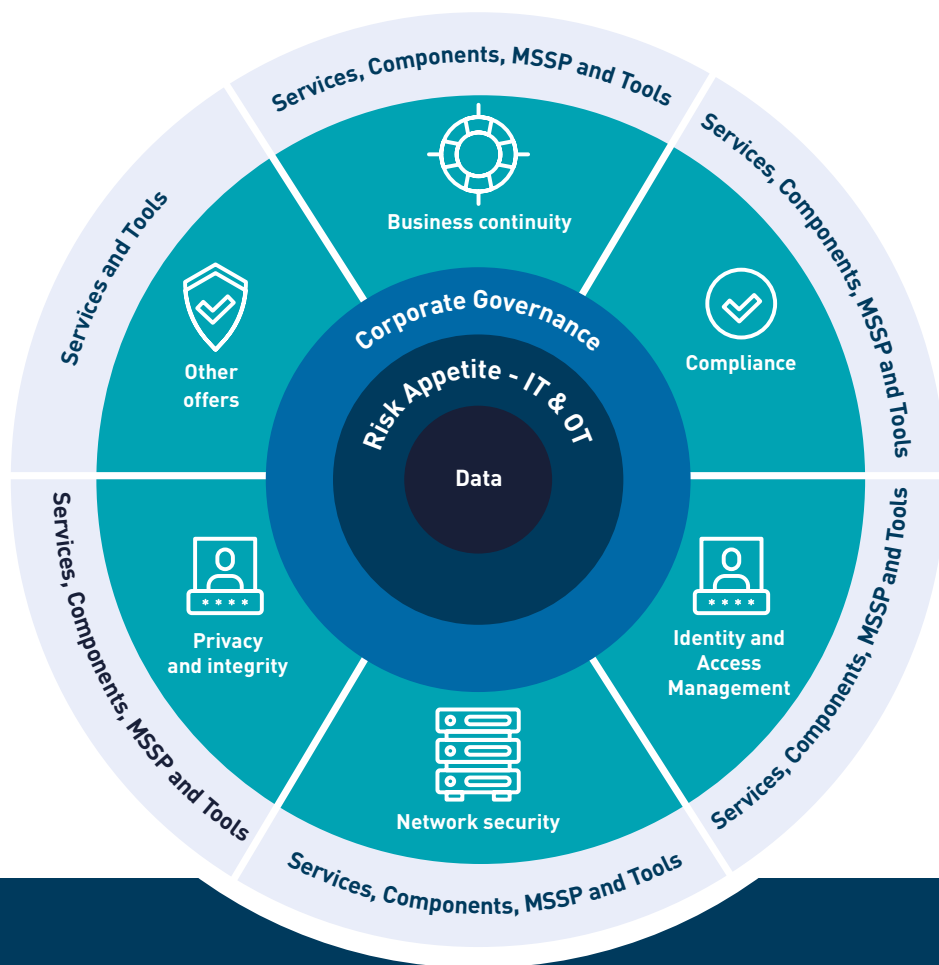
Services, Components, MSSP and Tools

Business continuity

Services, Components, MSSP and Tools

Compliance

Services and Tools

Other offers

Corporate Governance

Risk Appetite - IT & OT

Data

Services, Components, MSSP and Tools

Privacy and integrity

Identity and Access Management

Services, Components, MSSP and Tools

Network security

Services, Components, MSSP and Tools

****

****